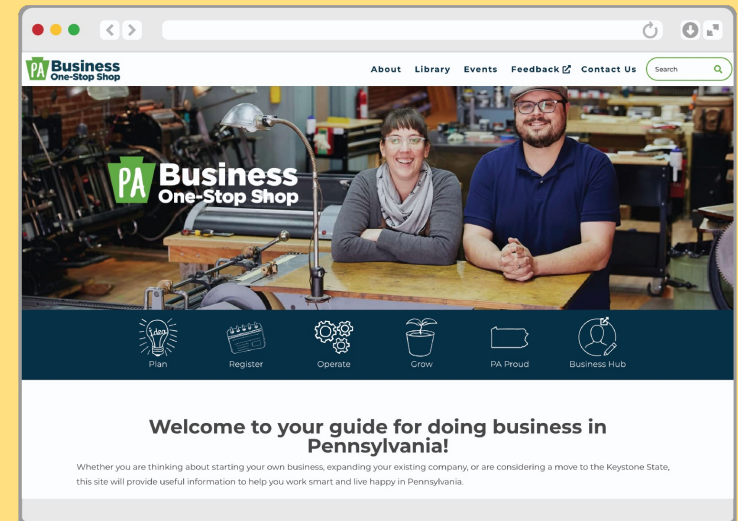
PA Business One-Stop Shop

About Library Events Feedback Contact Us Search

PA Business One-Stop Shop

Idea

Plan Register Operate Grow PA Proud Business Hub

Welcome to your guide for doing business in Pennsylvania!

Whether you are thinking about starting your own business, expanding your existing company, or are considering a move to the Keystone State, this site will provide useful information to help you work smart and live happy in Pennsylvania.